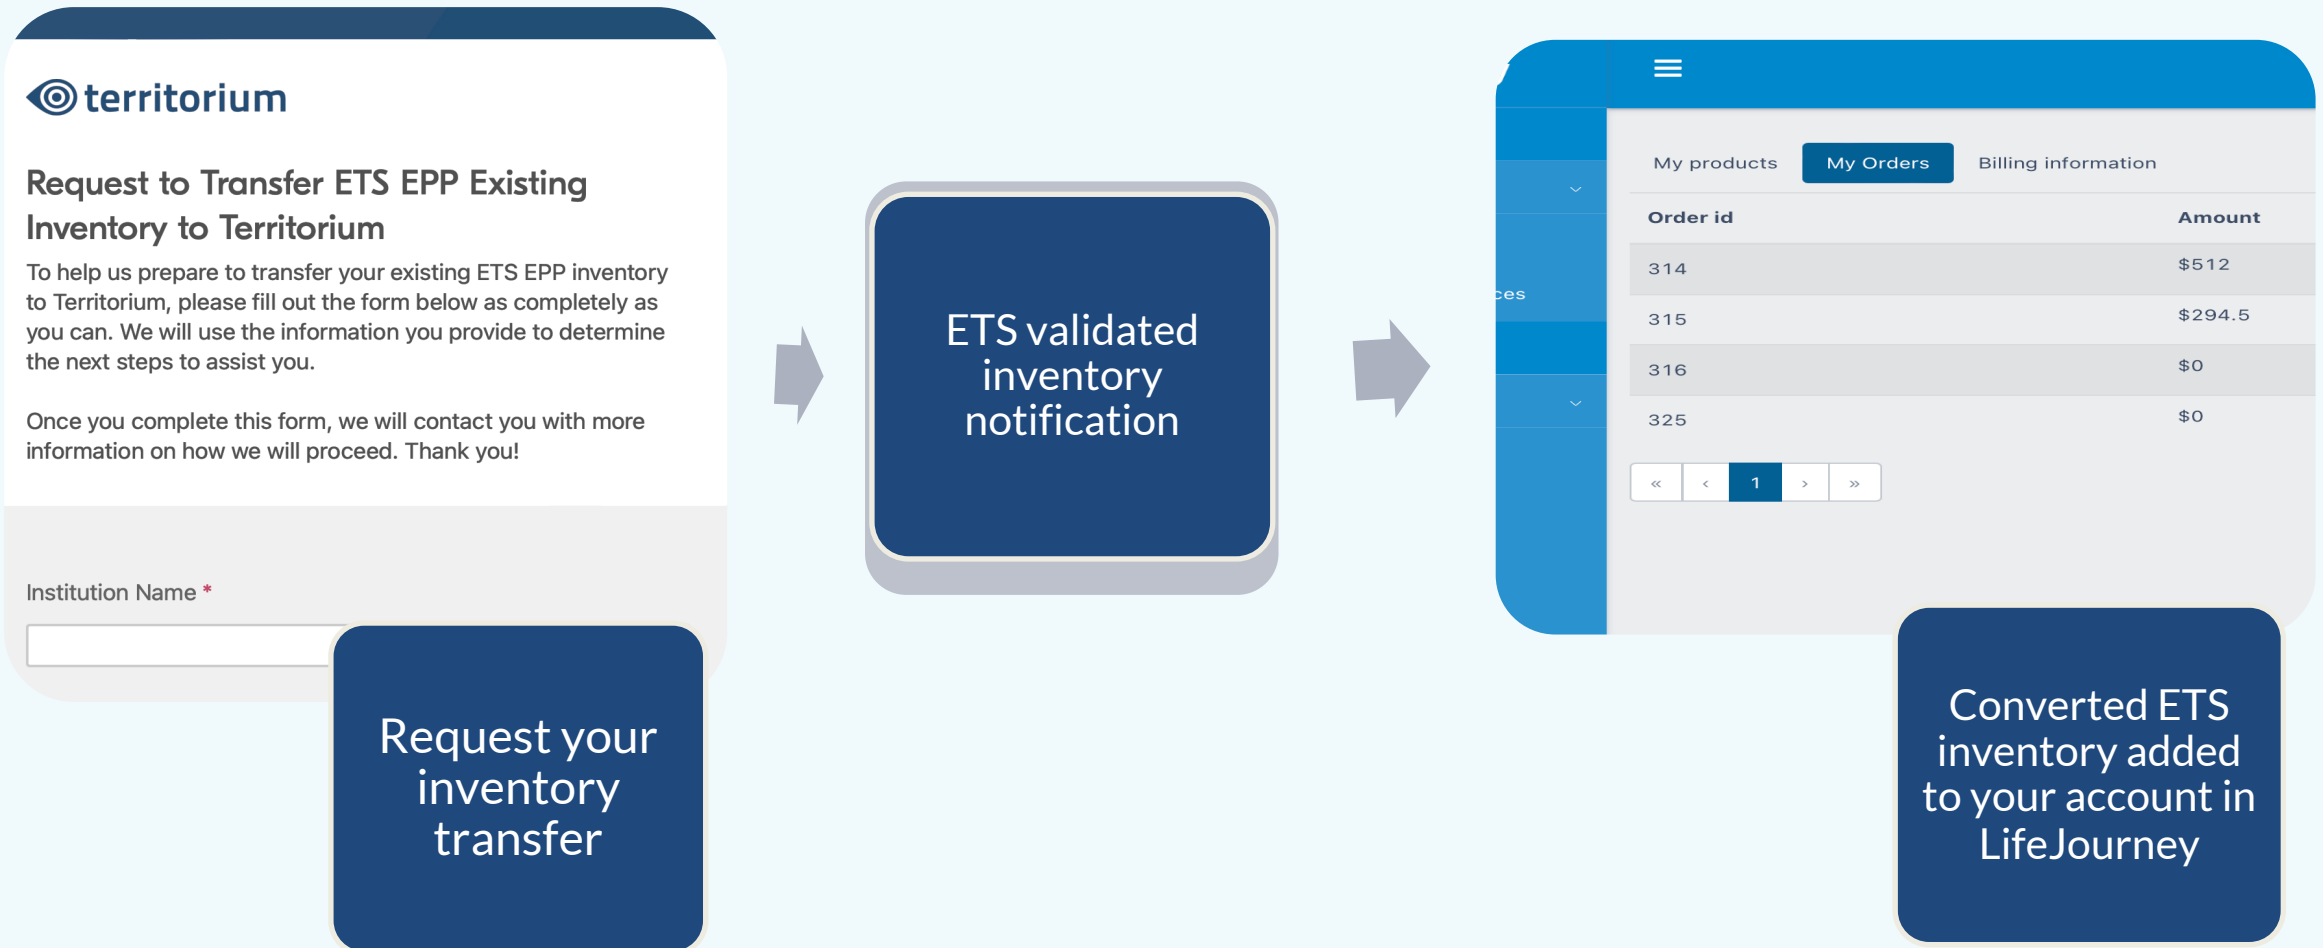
territorium

Request to Transfer ETS EPP Existing Inventory to Territorium

To help us prepare to transfer your existing ETS EPP inventory to Territorium, please fill out the form below as completely as you can. We will use the information you provide to determine the next steps to assist you.

Once you complete this form, we will contact you with more information on how we will proceed. Thank you!

Institution Name *

Request your inventory transfer

ETS validated inventory notification

ces

My products | My Orders | Billing information

| Order id | Amount |
|---|---|
| 314 | $512 |
| 315 | $294.5 |
| 316 | $0 |
| 325 | $0 |

« ‹ 1 › »

Converted ETS inventory added to your account in LifeJourney